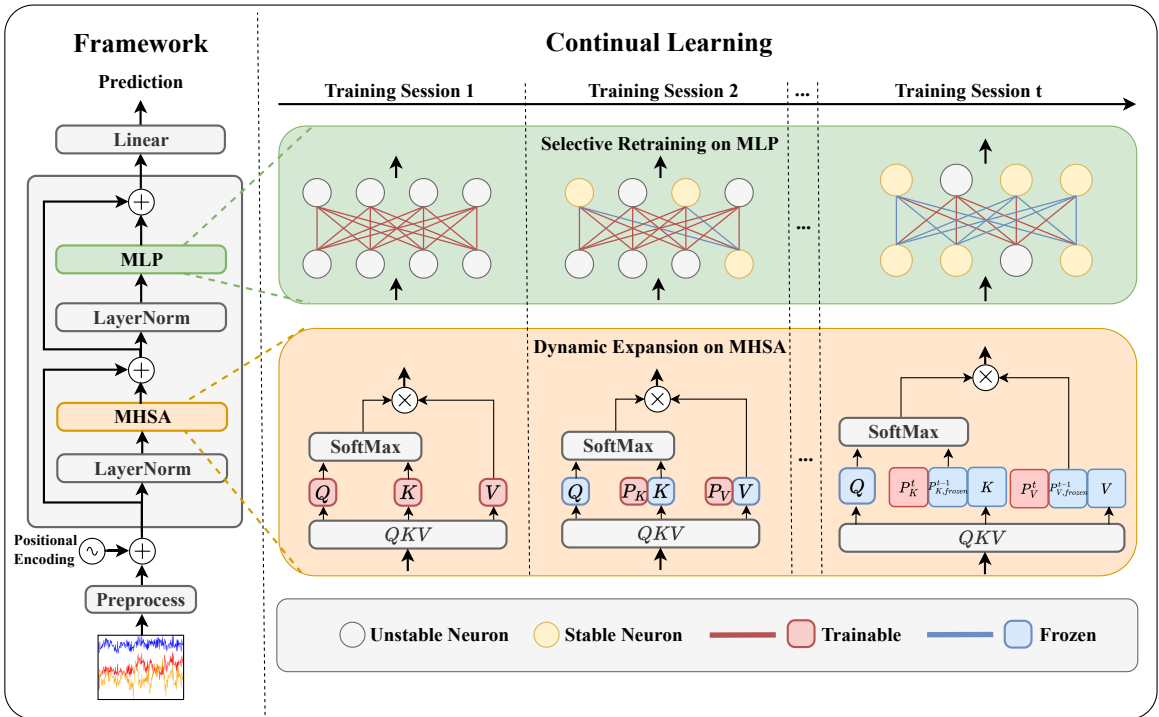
Framework

Prediction

Linear

MLP

LayerNorm

MHSA

LayerNorm

Positional Encoding

Preprocess

Continual Learning

Training Session 1

Training Session 2

...

Training Session t

Selective Retraining on MLP

...

Dynamic Expansion on MHSA

SoftMax

$Q$ $K$ $V$

$QKV$

SoftMax

$Q$ $P_K$ $K$ $P_V$ $V$

$QKV$

...

SoftMax

$Q$ $P_K^t$ $P_{K,frozen}^{t-1}$ $K$ $P_V^t$ $P_{V,frozen}^{t-1}$ $V$

$QKV$

Unstable Neuron

Stable Neuron

Trainable

Frozen